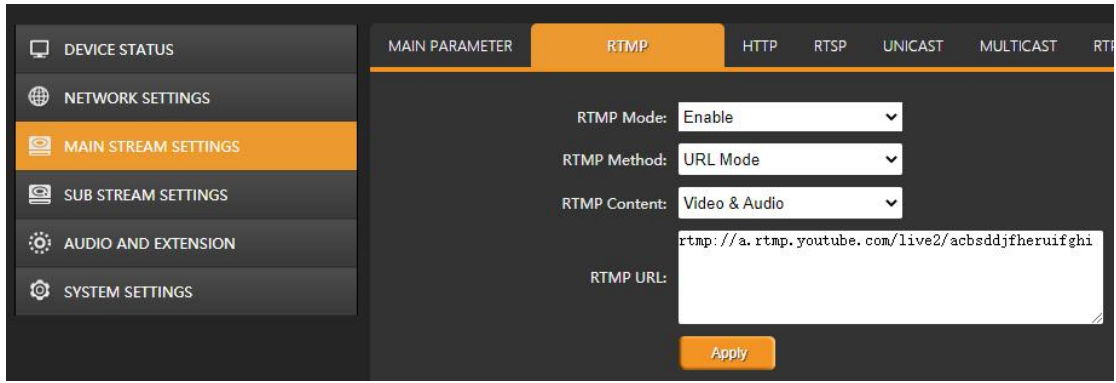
DEVICE STATUS
NETWORK SETTINGS
MAIN STREAM SETTINGS
SUB STREAM SETTINGS
AUDIO AND EXTENSION
SYSTEM SETTINGS

MAIN PARAMETER | RTMP | HTTP | RTSP | UNICAST | MULTICAST | RTP

RTMP Mode: Enable
RTMP Method: URL Mode
RTMP Content: Video & Audio
RTMP URL: rtmp://a.rtmp.youtube.com/live2/acbsddjfheruifghi

Apply